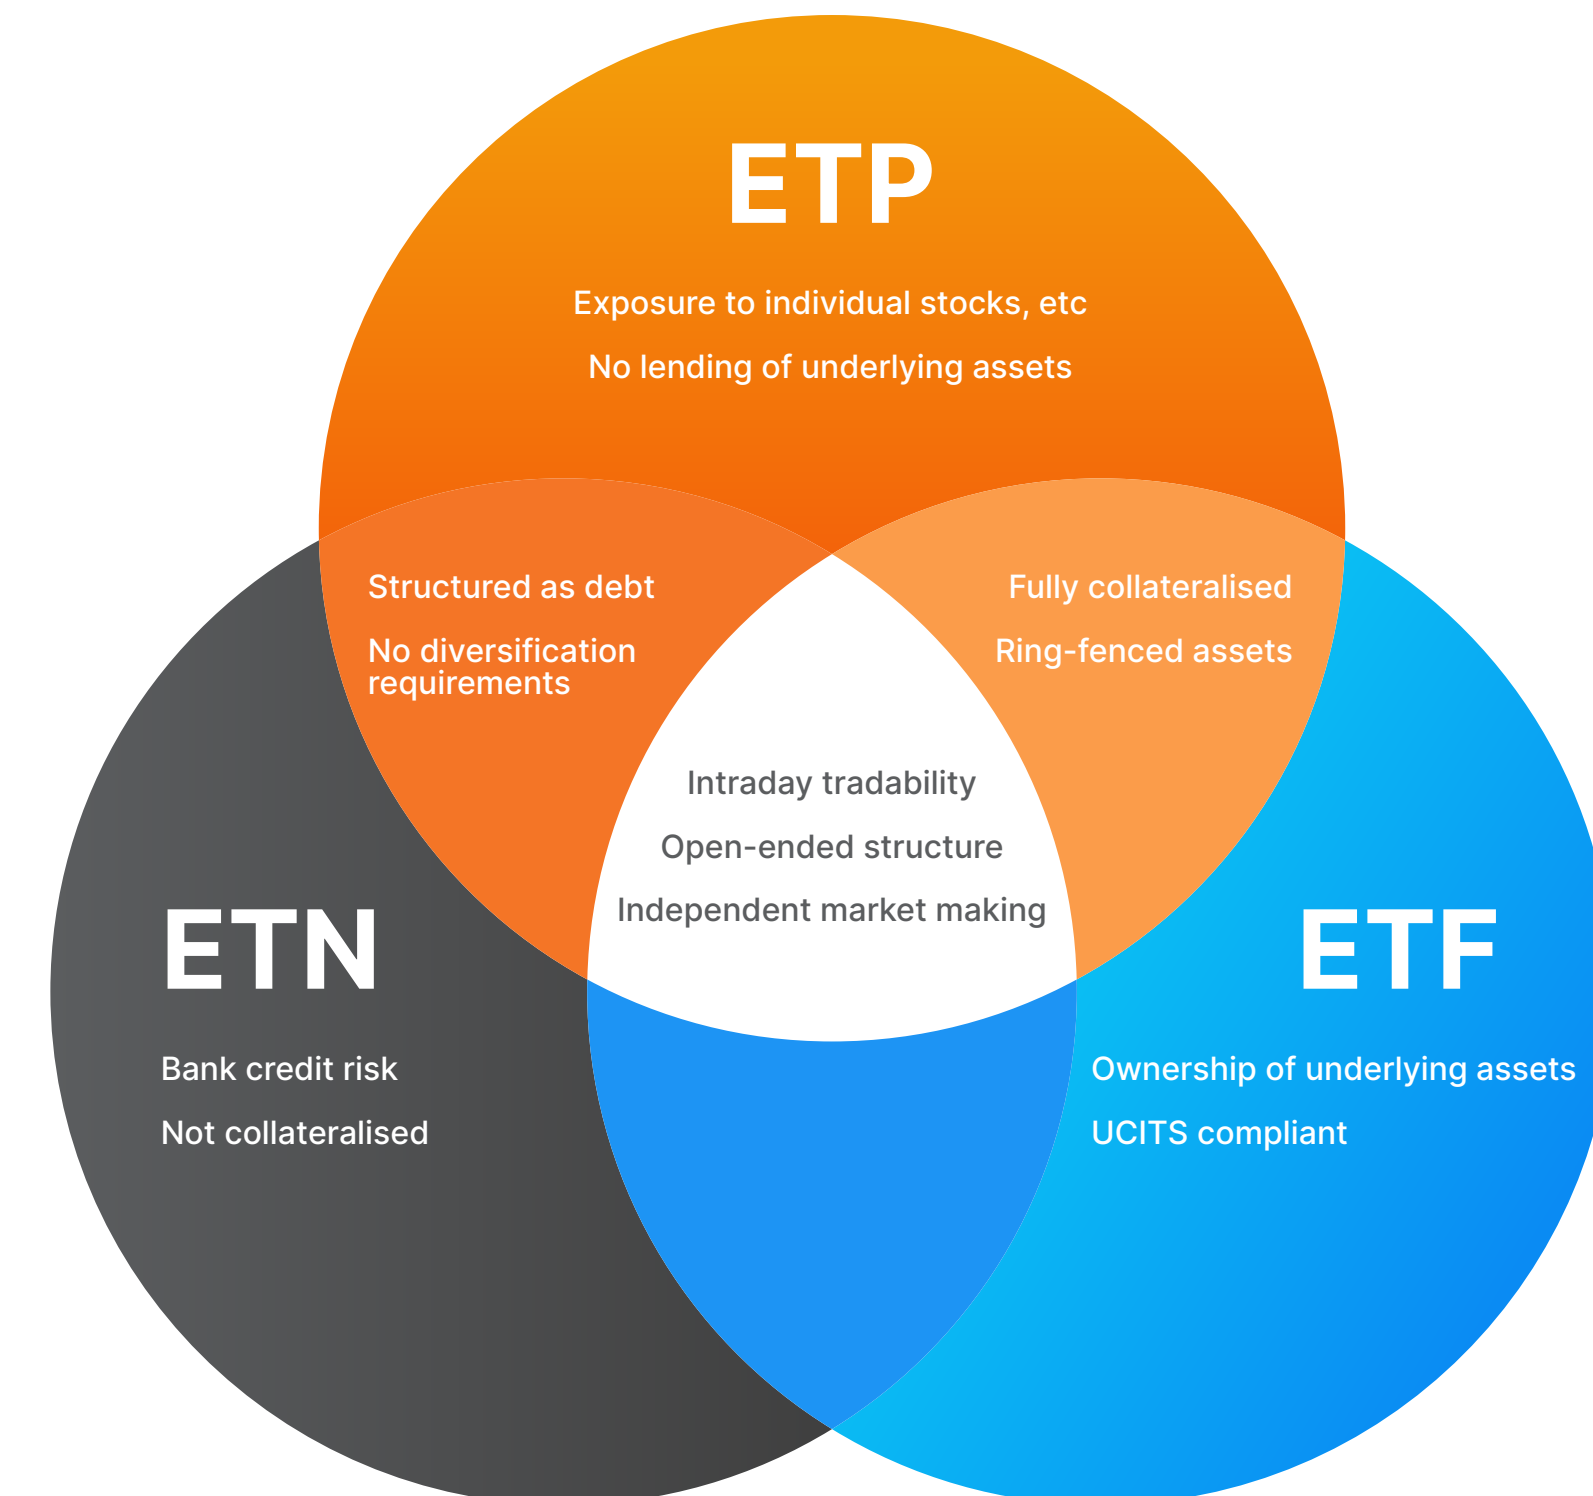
ETP

Exposure to individual stocks, etc

No lending of underlying assets

Structured as debt

No diversification requirements

Fully collateralised

Ring-fenced assets

Intraday tradability

Open-ended structure

Independent market making

ETN

Bank credit risk

Not collateralised

ETF

Ownership of underlying assets

UCITS compliant